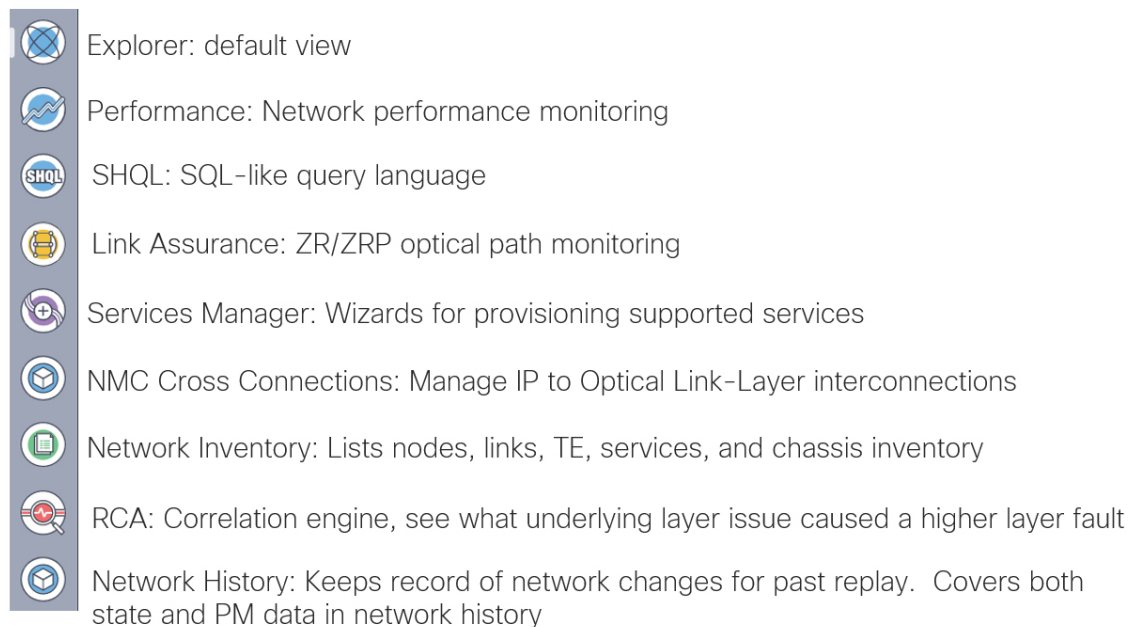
Explorer: default view

Performance: Network performance monitoring

SHQL SHQL: SQL-like query language

Link Assurance: ZR/ZRP optical path monitoring

Services Manager: Wizards for provisioning supported services

NMC Cross Connections: Manage IP to Optical Link-Layer interconnections

Network Inventory: Lists nodes, links, TE, services, and chassis inventory

RCA: Correlation engine, see what underlying layer issue caused a higher layer fault

Network History: Keeps record of network changes for past replay. Covers both state and PM data in network history